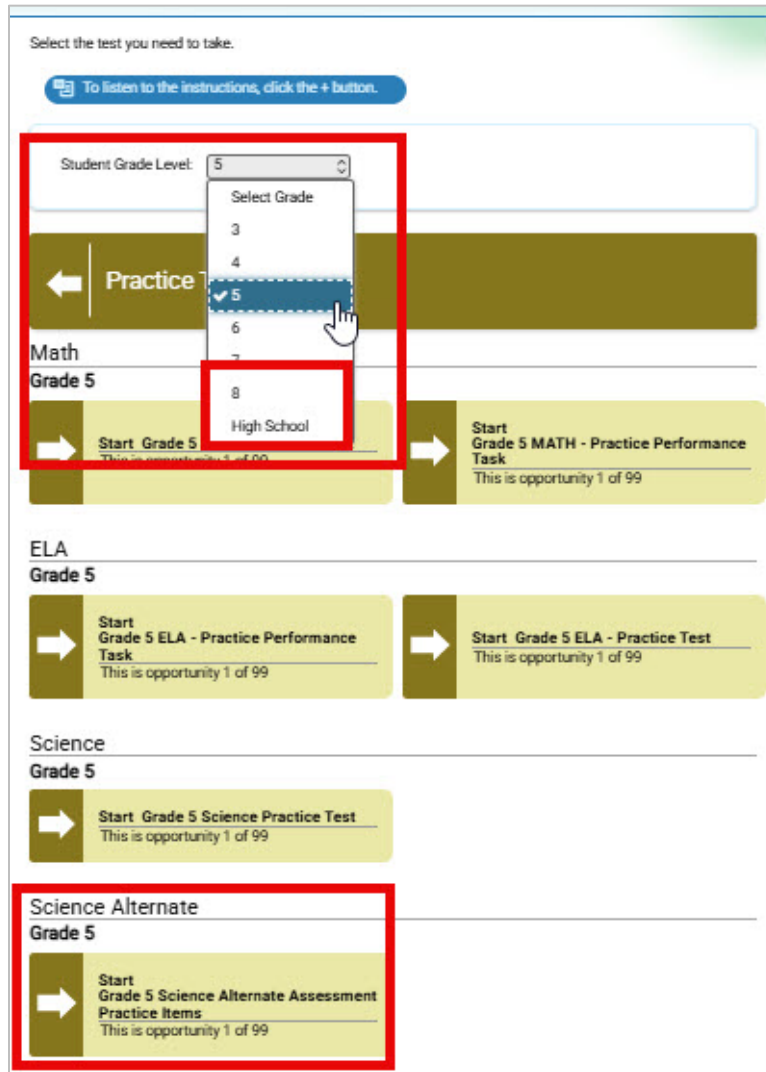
Select the test you need to take.

To listen to the instructions, click the + button.

Student Grade Level: 5

Select Grade
3
4
5
6
7
8
High School

Practice T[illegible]

Math
Grade 5

Start Grade 5 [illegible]
This is opportunity 1 of 99

Start
Grade 5 MATH - Practice Performance Task
This is opportunity 1 of 99

ELA
Grade 5

Start
Grade 5 ELA - Practice Performance Task
This is opportunity 1 of 99

Start Grade 5 ELA - Practice Test
This is opportunity 1 of 99

Science
Grade 5

Start Grade 5 Science Practice Test
This is opportunity 1 of 99

Science Alternate
Grade 5

Start
Grade 5 Science Alternate Assessment Practice Items
This is opportunity 1 of 99